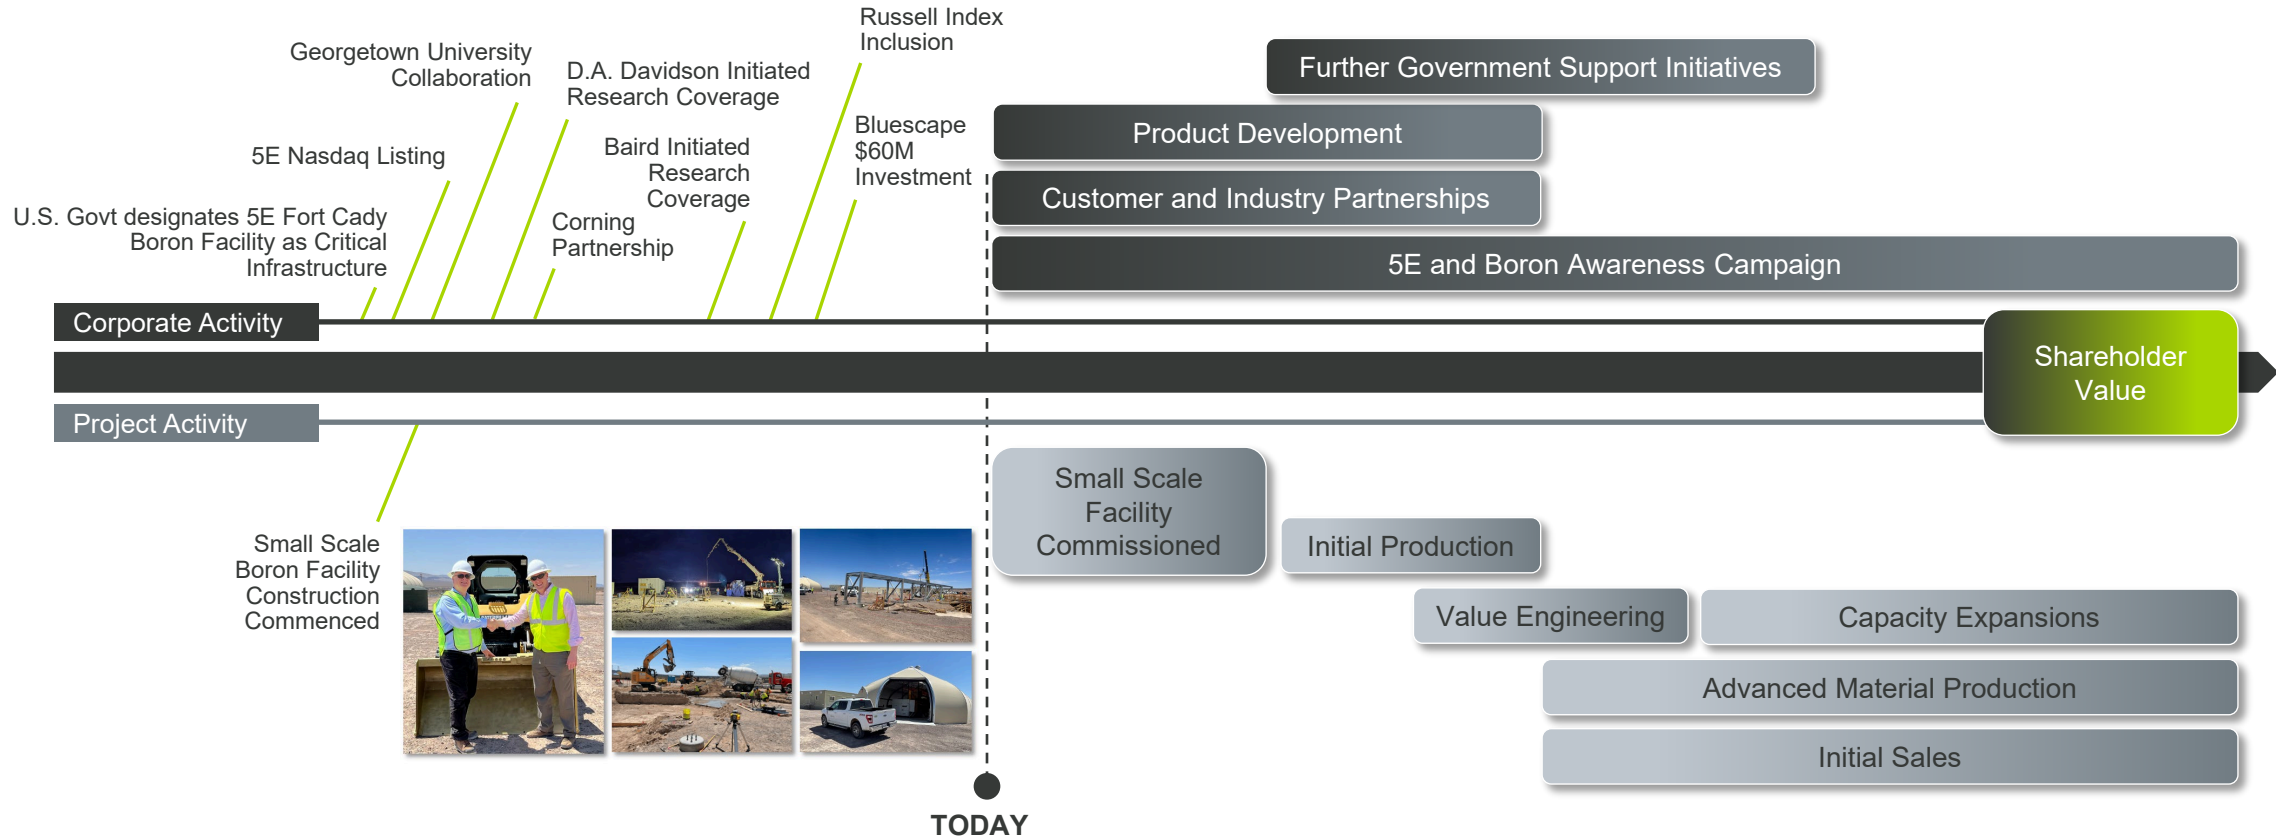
Russell Index Inclusion

Georgetown University Collaboration

D.A. Davidson Initiated Research Coverage

Further Government Support Initiatives

5E Nasdaq Listing

Baird Initiated Research Coverage

Bluescape $60M Investment

Product Development

Customer and Industry Partnerships

U.S. Govt designates 5E Fort Cady Boron Facility as Critical Infrastructure

Corning Partnership

5E and Boron Awareness Campaign

Corporate Activity

Shareholder Value

Project Activity

Small Scale Boron Facility Construction Commenced

Small Scale Facility Commissioned

Initial Production

Value Engineering

Capacity Expansions

Advanced Material Production

Initial Sales

TODAY